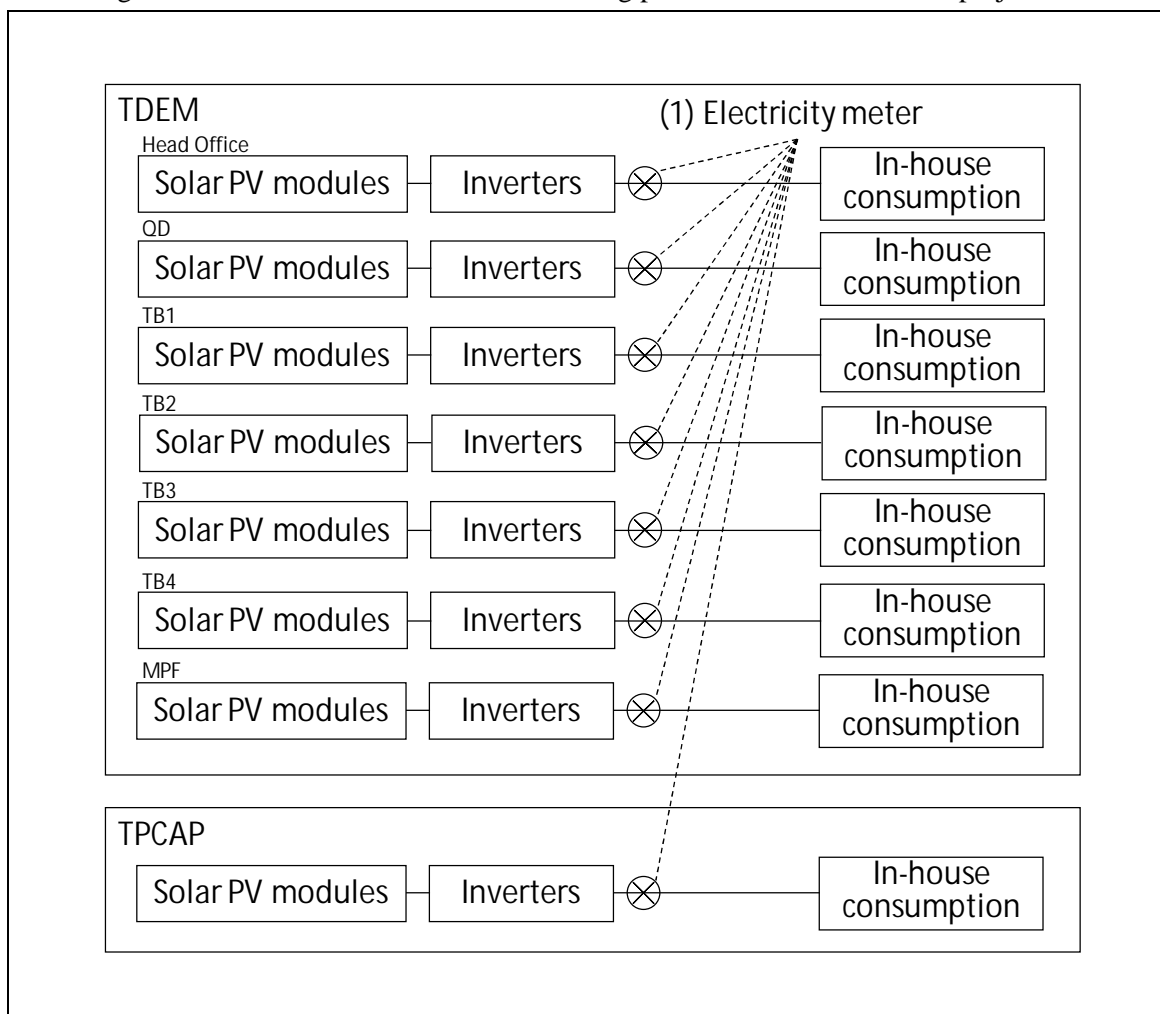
TDEM

(1) Electricity meter

Head Office

Solar PV modules

Inverters

In-house consumption

QD

Solar PV modules

Inverters

In-house consumption

TB1

Solar PV modules

Inverters

In-house consumption

TB2

Solar PV modules

Inverters

In-house consumption

TB3

Solar PV modules

Inverters

In-house consumption

TB4

Solar PV modules

Inverters

In-house consumption

MPF

Solar PV modules

Inverters

In-house consumption

TPCAP

Solar PV modules

Inverters

In-house consumption